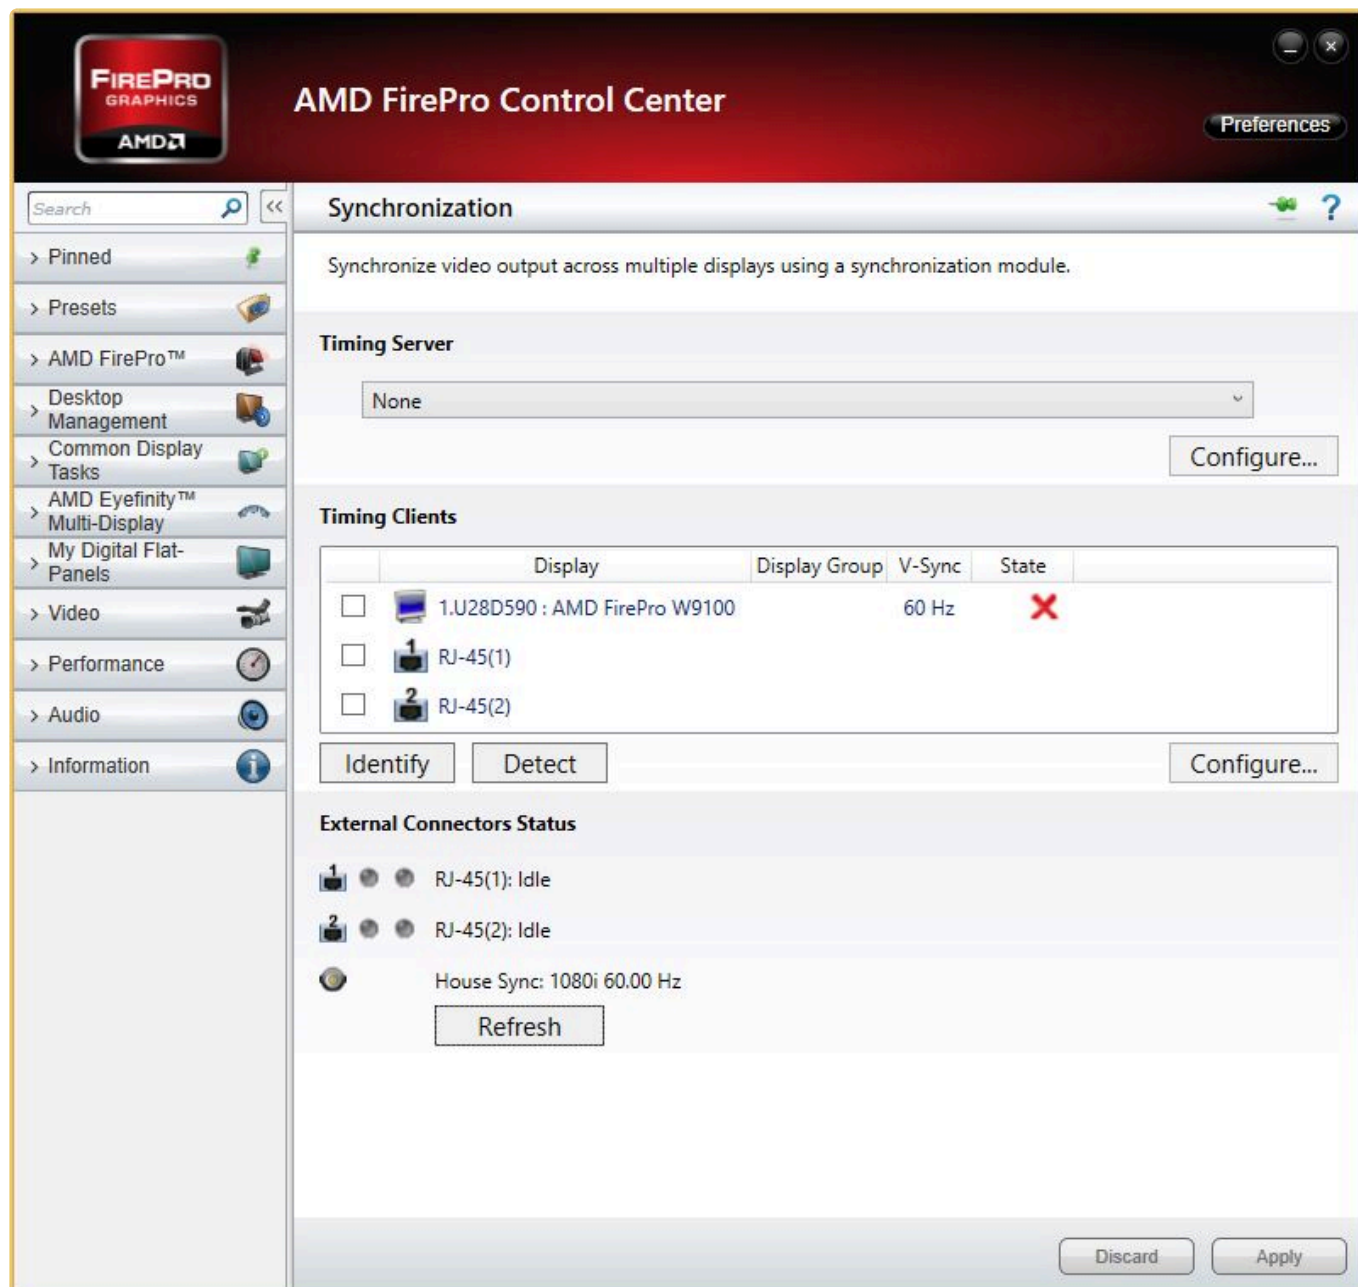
FIREPRO GRAPHICS AMD

AMD FirePro Control Center

Preferences

Search

<<

Synchronization

?

Synchronize video output across multiple displays using a synchronization module.

> Pinned

> Presets

> AMD FirePro™

> Desktop Management

> Common Display Tasks

> AMD Eyefinity™ Multi-Display

> My Digital Flat-Panels

> Video

> Performance

> Audio

> Information

Timing Server

None

Configure...

Timing Clients

| | Display | Display Group | V-Sync | State |
|---|---|---|---|---|
| | 1.U28D590 : AMD FirePro W9100 | | 60 Hz | ✗ |
| | RJ-45(1) | | | |
| | RJ-45(2) | | | |

Identify

Detect

Configure...

External Connectors Status

1 RJ-45(1): Idle

2 RJ-45(2): Idle

House Sync: 1080i 60.00 Hz

Refresh

Discard

Apply